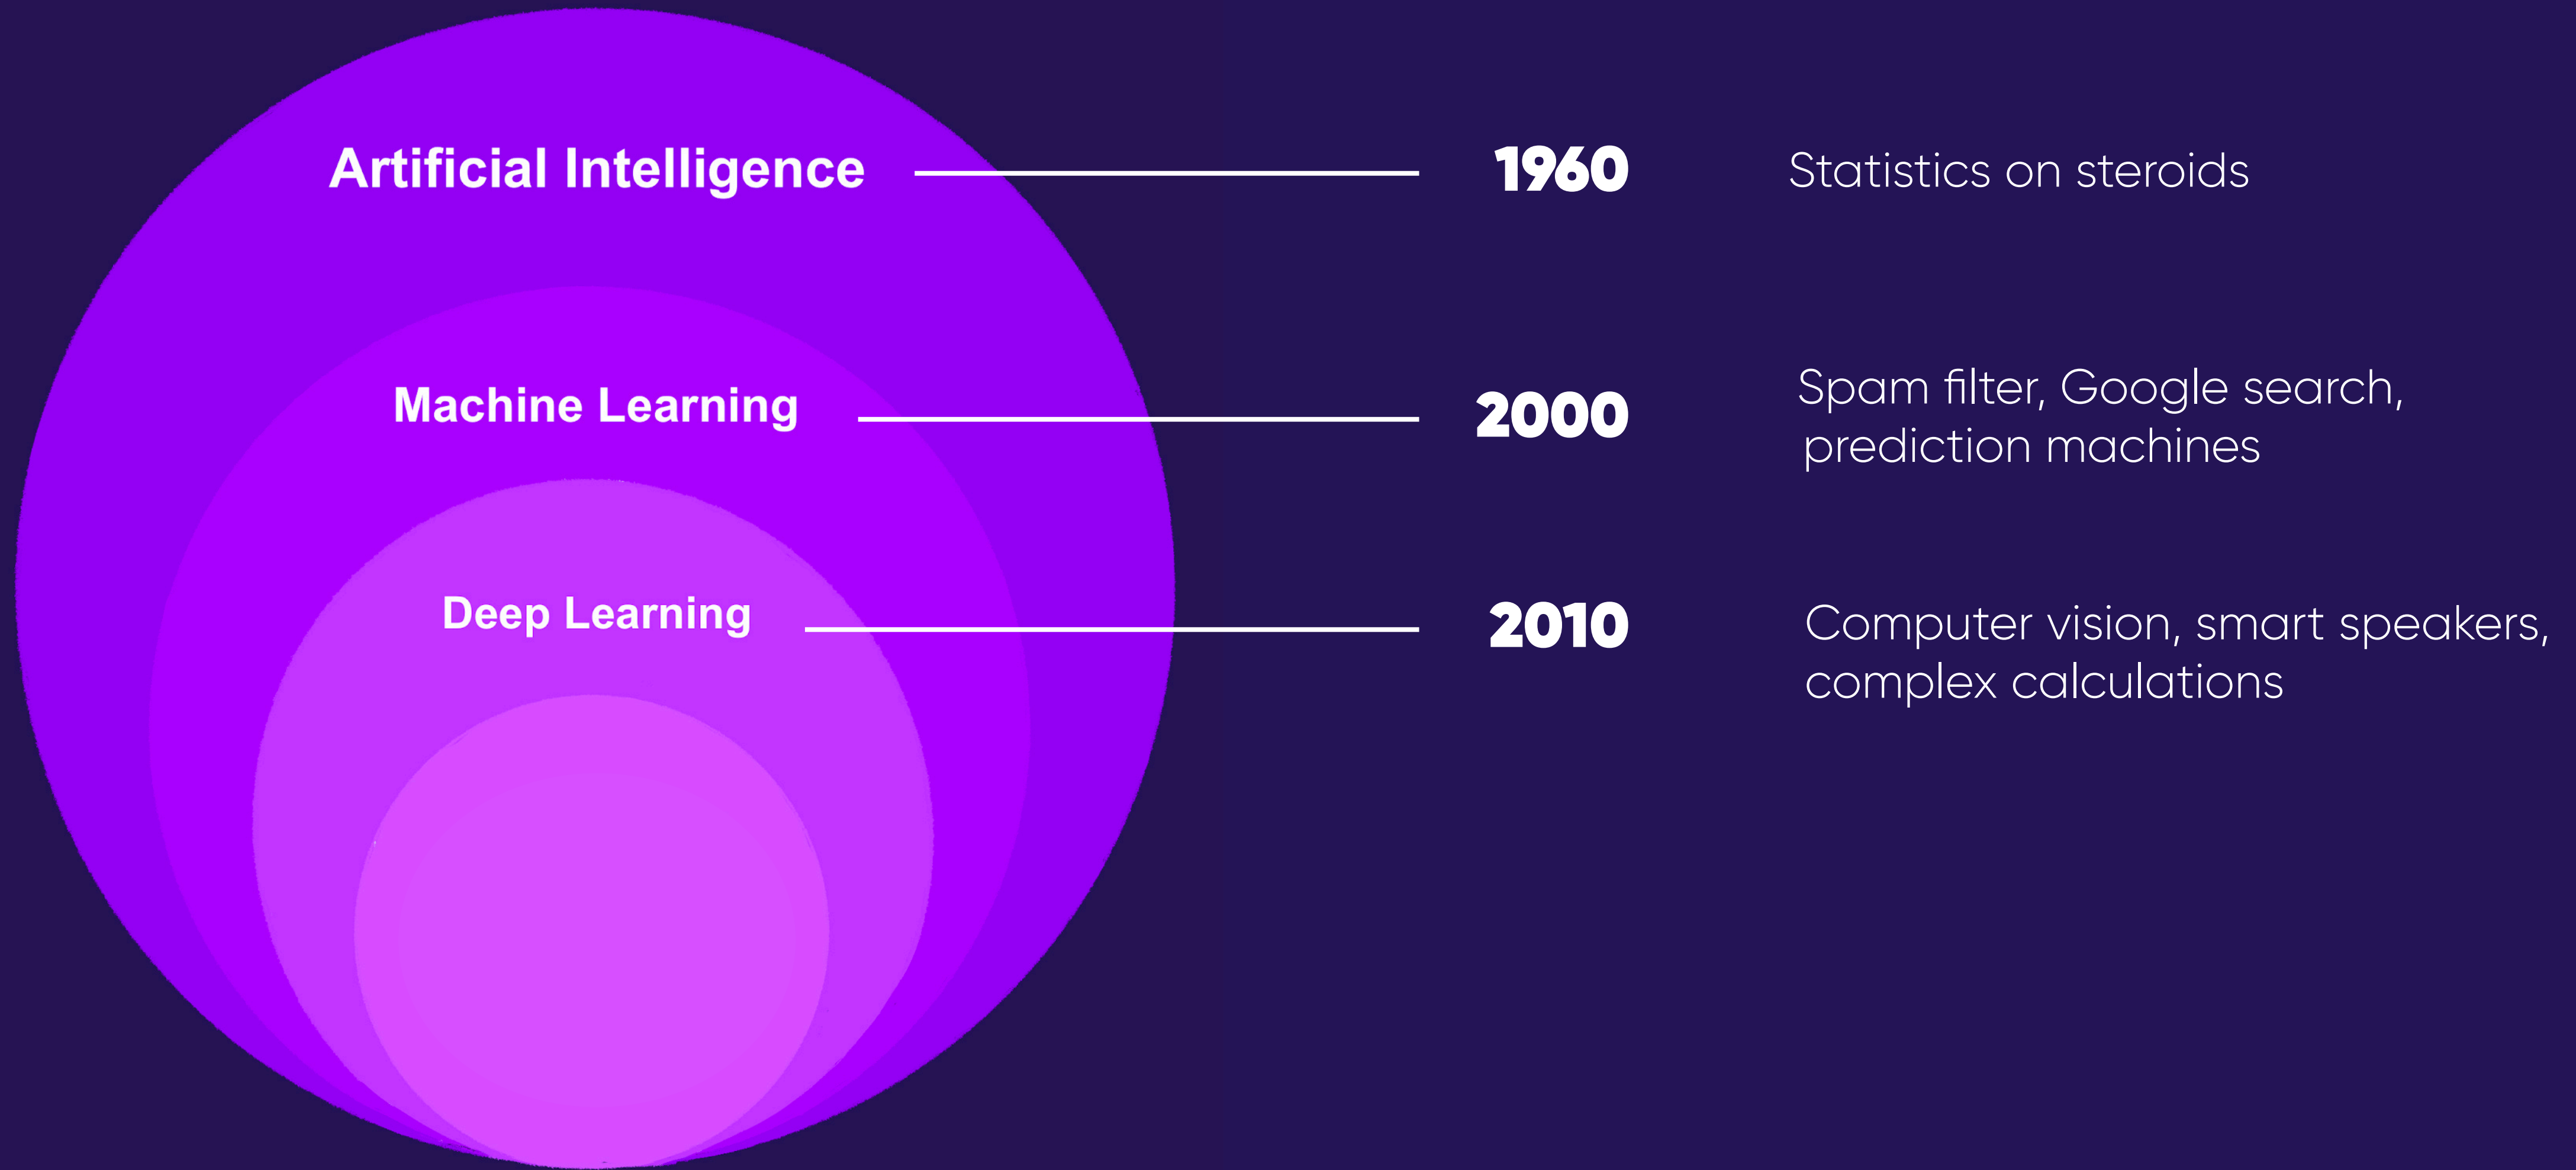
Artificial Intelligence

1960

Statistics on steroids

Machine Learning

2000

Spam filter, Google search, prediction machines

Deep Learning

2010

Computer vision, smart speakers, complex calculations